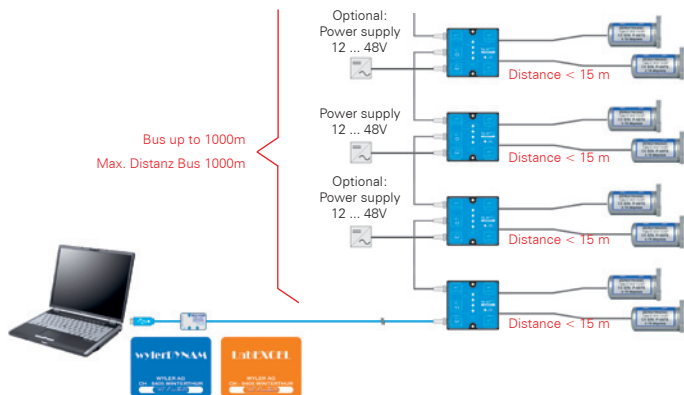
Optional:
Power supply
12 ... 48V

Distance < 15 m

Power supply
12 ... 48V

Distance < 15 m

Bus up to 1000m
Max. Distanz Bus 1000m

Optional:
Power supply
12 ... 48V

Distance < 15 m

Distance < 15 m

wylerDYNAM
WYLER AG
CH - 8405 WINTERTHUR

LabEXCEL
WYLER AG
CH - 8405 WINTERTHUR